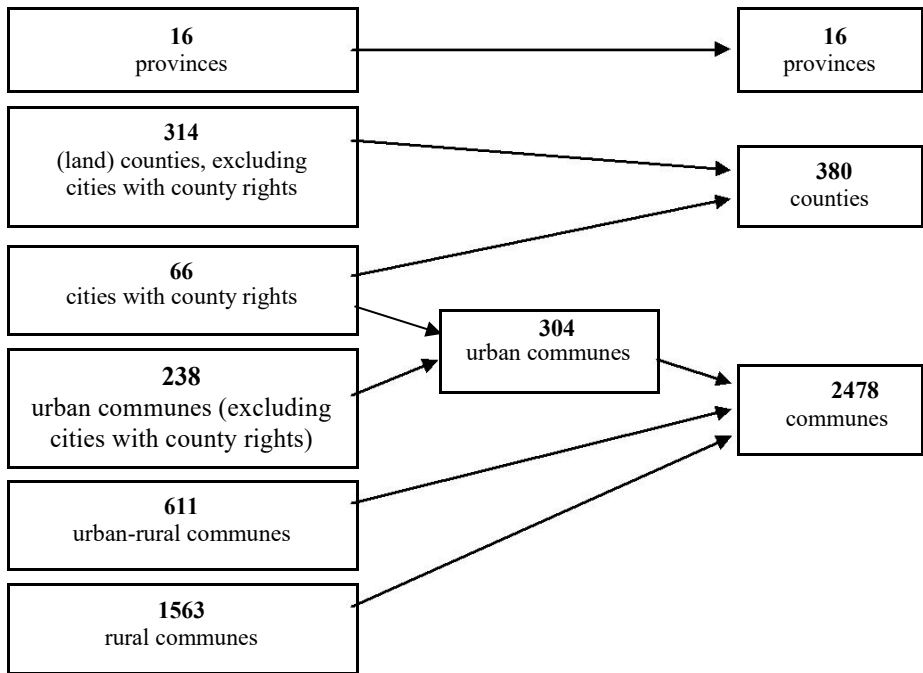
**16**
provinces

**16**
provinces

**314**
(land) counties, excluding cities with county rights

**380**
counties

**66**
cities with county rights

**304**
urban communes

**238**
urban communes (excluding cities with county rights)

**2478**
communes

**611**
urban-rural communes

**1563**
rural communes